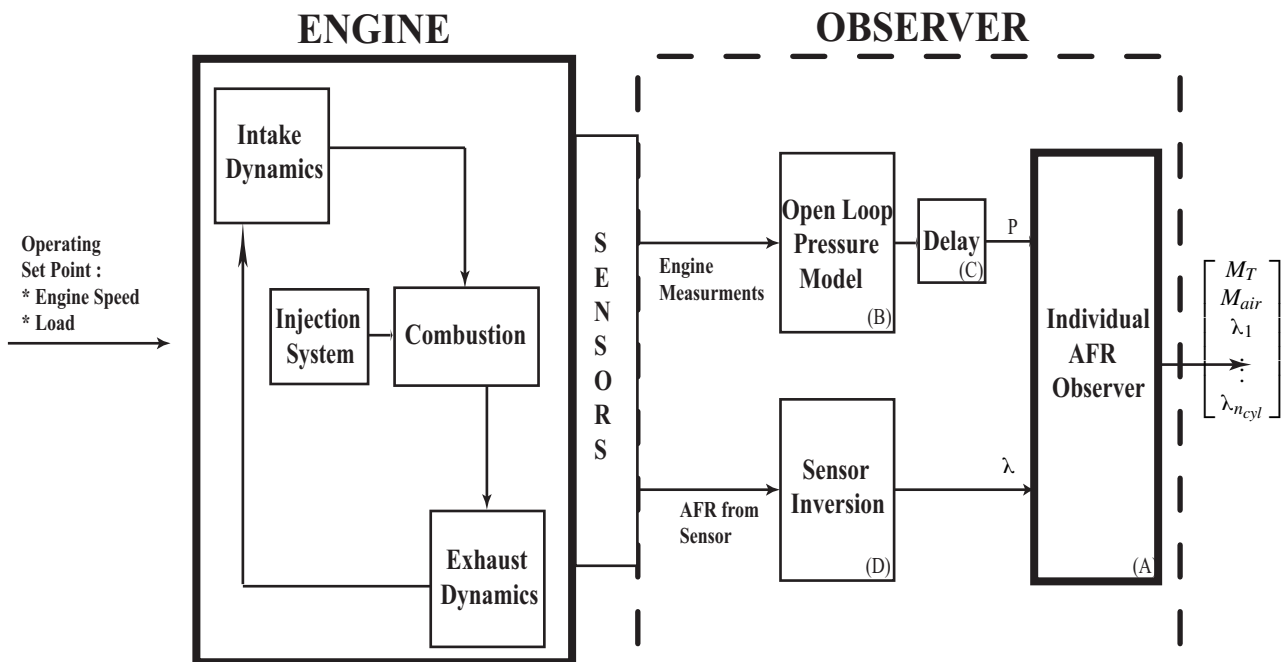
ENGINE

OBSERVER

Operating Set Point :
* Engine Speed
* Load

Intake Dynamics

Injection System

Combustion

Exhaust Dynamics

S E N S O R S

Engine Measurments

AFR from Sensor

Open Loop Pressure Model
(B)

Delay
(C)

P

Sensor Inversion
(D)

λ

Individual AFR Observer
(A)

$\begin{bmatrix} M_T \\ M_{air} \\ \lambda_1 \\ \vdots \\ \lambda_{n_{cyl}} \end{bmatrix}$